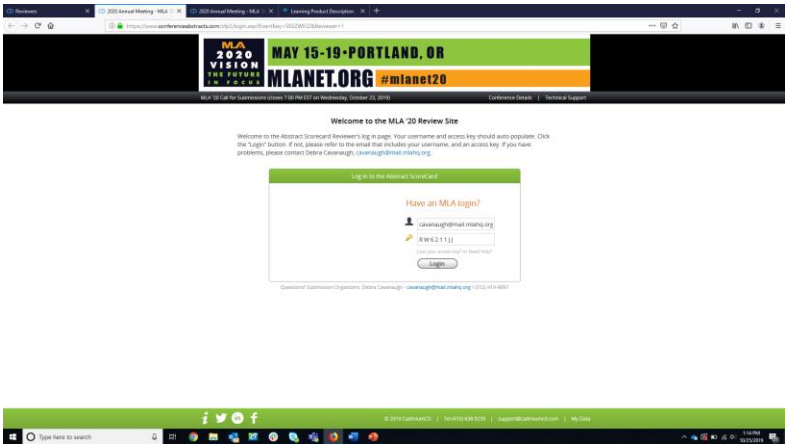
Reviewers | 2020 Annual Meeting - MLA | 2020 Annual Meeting - MLA | Learning Product Description

https://www.abstractsconference.com/...

MLA 2020 VISION THE FUTURE IN FOCUS

MAY 15-19 • PORTLAND, OR

MLANET.ORG #mlanet20

MLA '20 Call for Submissions (closes 7:00 PM EST on Wednesday, October 23, 2019)

Conference Details | Technical Support

Welcome to the MLA '20 Review Site

Welcome to the Abstract Scorecard Reviewer's log in page. Your username and access key should auto populate. Click the "Login" button. If not, please refer to the email that includes your username, and an access key. If you have problems, please contact Debra Cavanaugh, cavanaugh@mail.mlahq.org.

Log in to the Abstract Scorecard

Have an MLA login?

cavanaugh@mail.mlahq.org

RW6211JJ

Lost your access key? or Need help?

Login

Questions? Submission Organizers: Debra Cavanaugh - cavanaugh@mail.mlahq.org / (312) 419-9097

© 2019 CadmiumCD | Tel (410) 638-9239 | support@cadmiumcd.com | My Data

Type here to search

1:14 PM 10/25/2019